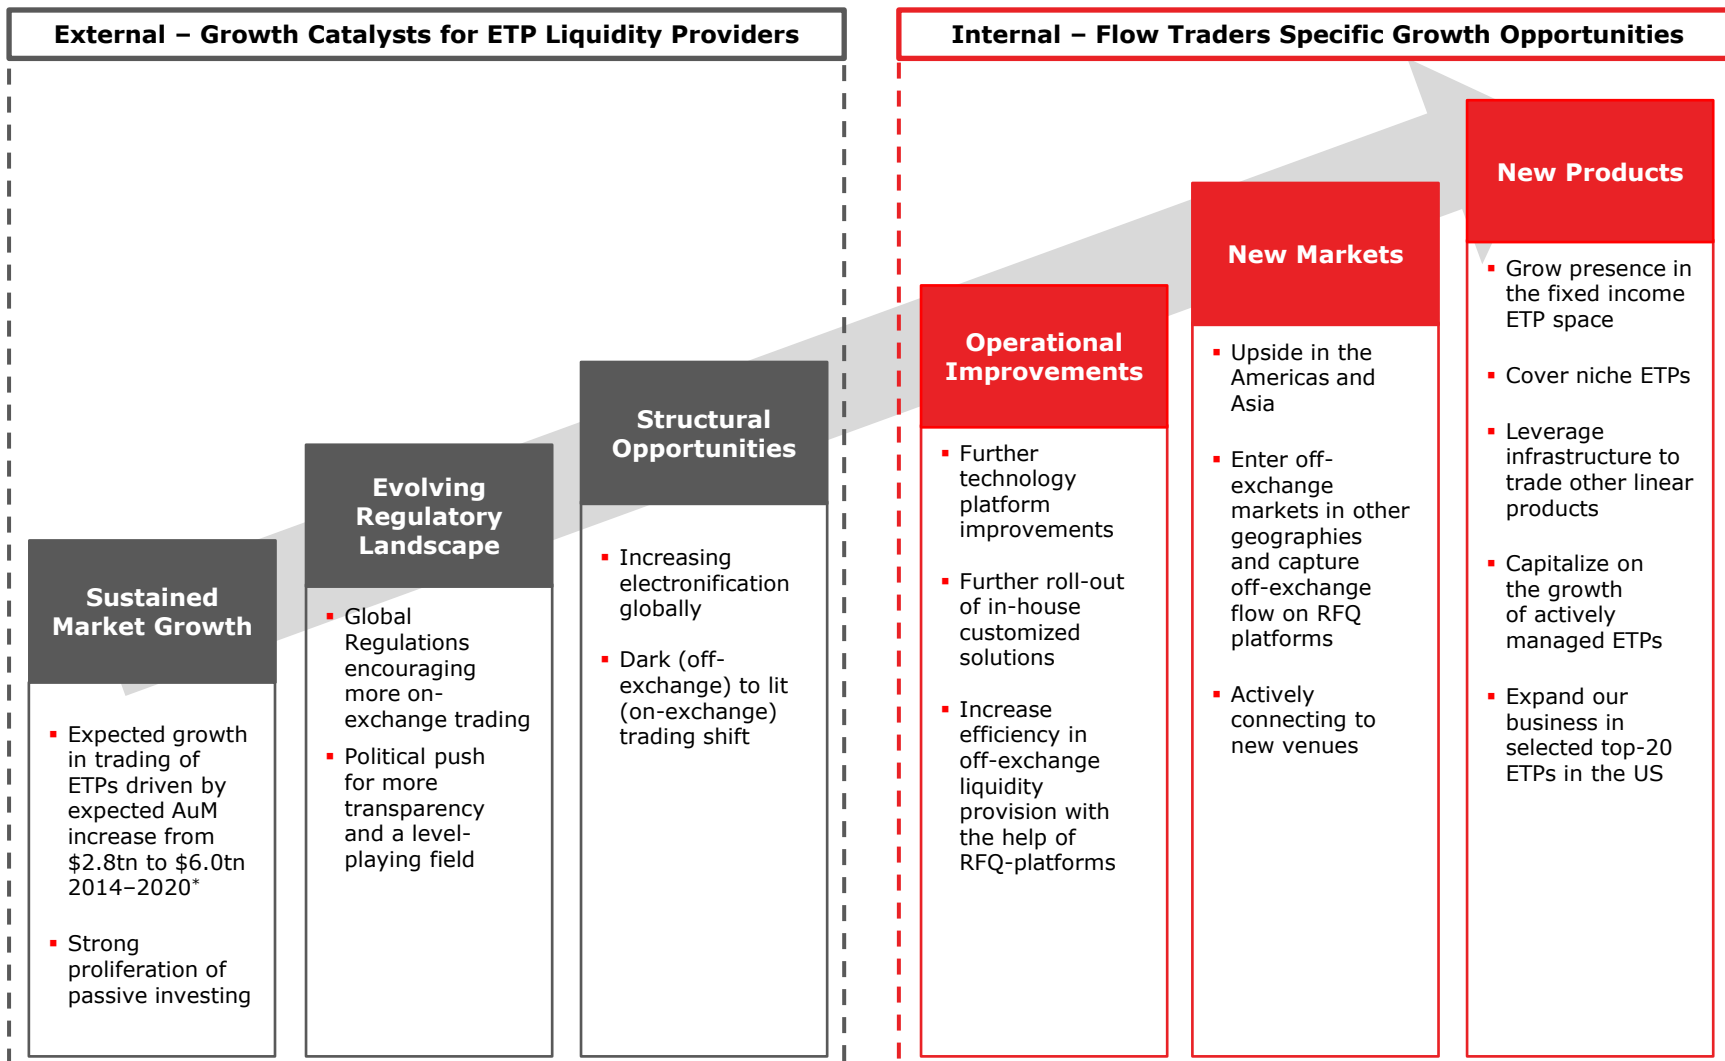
External – Growth Catalysts for ETP Liquidity Providers

Internal – Flow Traders Specific Growth Opportunities

Sustained Market Growth

- Expected growth in trading of ETPs driven by expected AuM increase from \$2.8tn to \$6.0tn 2014–2020*
- Strong proliferation of passive investing

Evolving Regulatory Landscape

- Global Regulations encouraging more on-exchange trading
- Political push for more transparency and a level-playing field

Structural Opportunities

- Increasing electronification globally
- Dark (off-exchange) to lit (on-exchange) trading shift

Operational Improvements

- Further technology platform improvements
- Further roll-out of in-house customized solutions
- Increase efficiency in off-exchange liquidity provision with the help of RFQ-platforms

New Markets

- Upside in the Americas and Asia
- Enter off-exchange markets in other geographies and capture off-exchange flow on RFQ platforms
- Actively connecting to new venues

New Products

- Grow presence in the fixed income ETP space
- Cover niche ETPs
- Leverage infrastructure to trade other linear products
- Capitalize on the growth of actively managed ETPs
- Expand our business in selected top-20 ETPs in the US